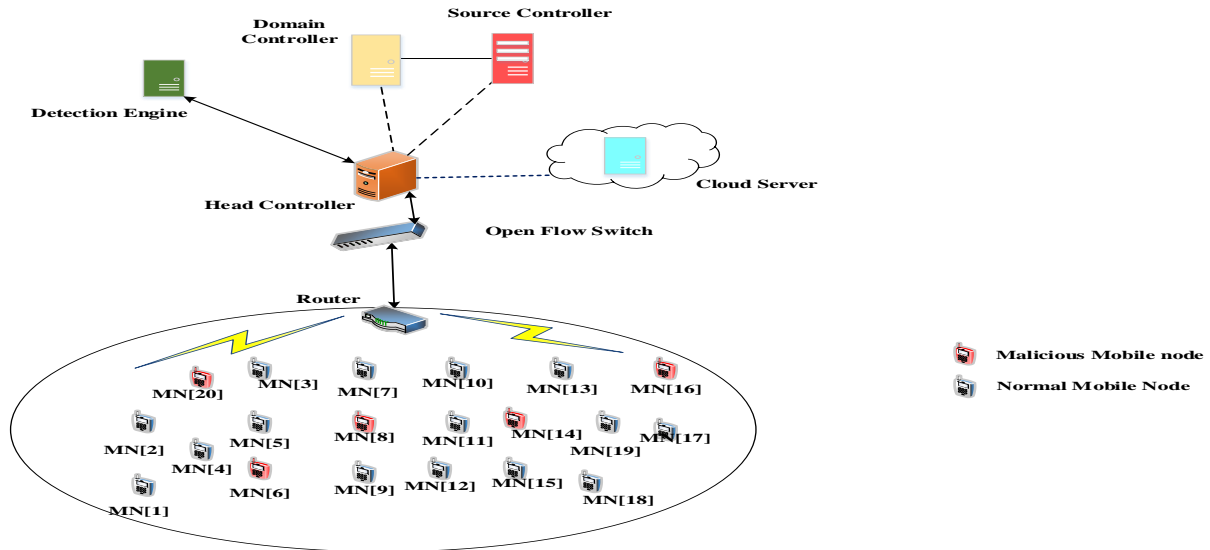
Domain Controller

Source Controller

Detection Engine

Cloud Server

Head Controller

Open Flow Switch

Router

MN[20]
MN[3]
MN[7]
MN[10]
MN[13]
MN[16]

MN[2]
MN[5]
MN[8]
MN[11]
MN[14]
MN[19]
MN[17]

MN[4]
MN[6]
MN[9]
MN[12]
MN[15]
MN[18]

MN[1]

Malicious Mobile node

Normal Mobile Node